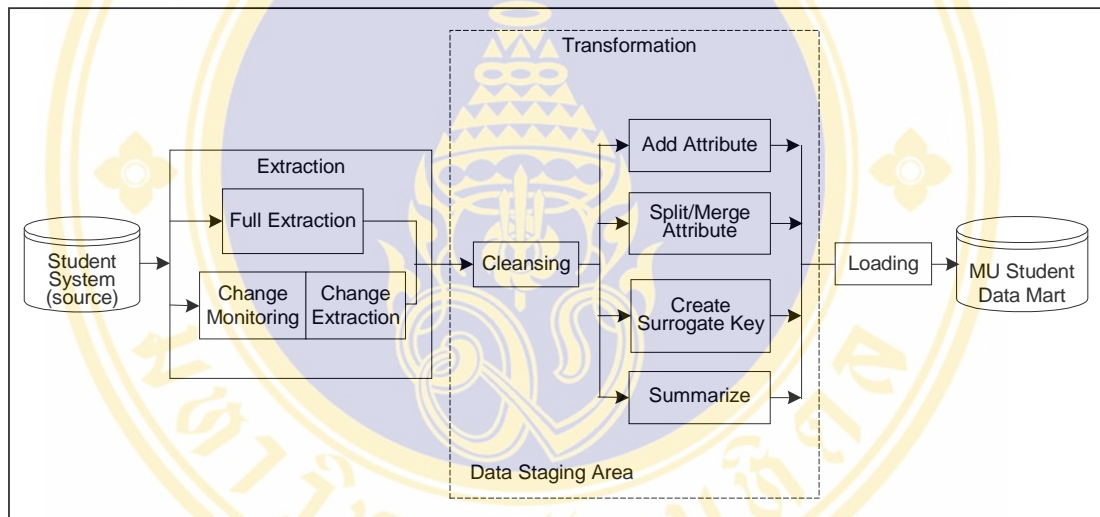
Student System (source)

Extraction

Full Extraction

Change Monitoring

Change Extraction

Transformation

Cleansing

Add Attribute

Split/Merge Attribute

Create Surrogate Key

Summarize

Data Staging Area

Loading

MU Student Data Mart